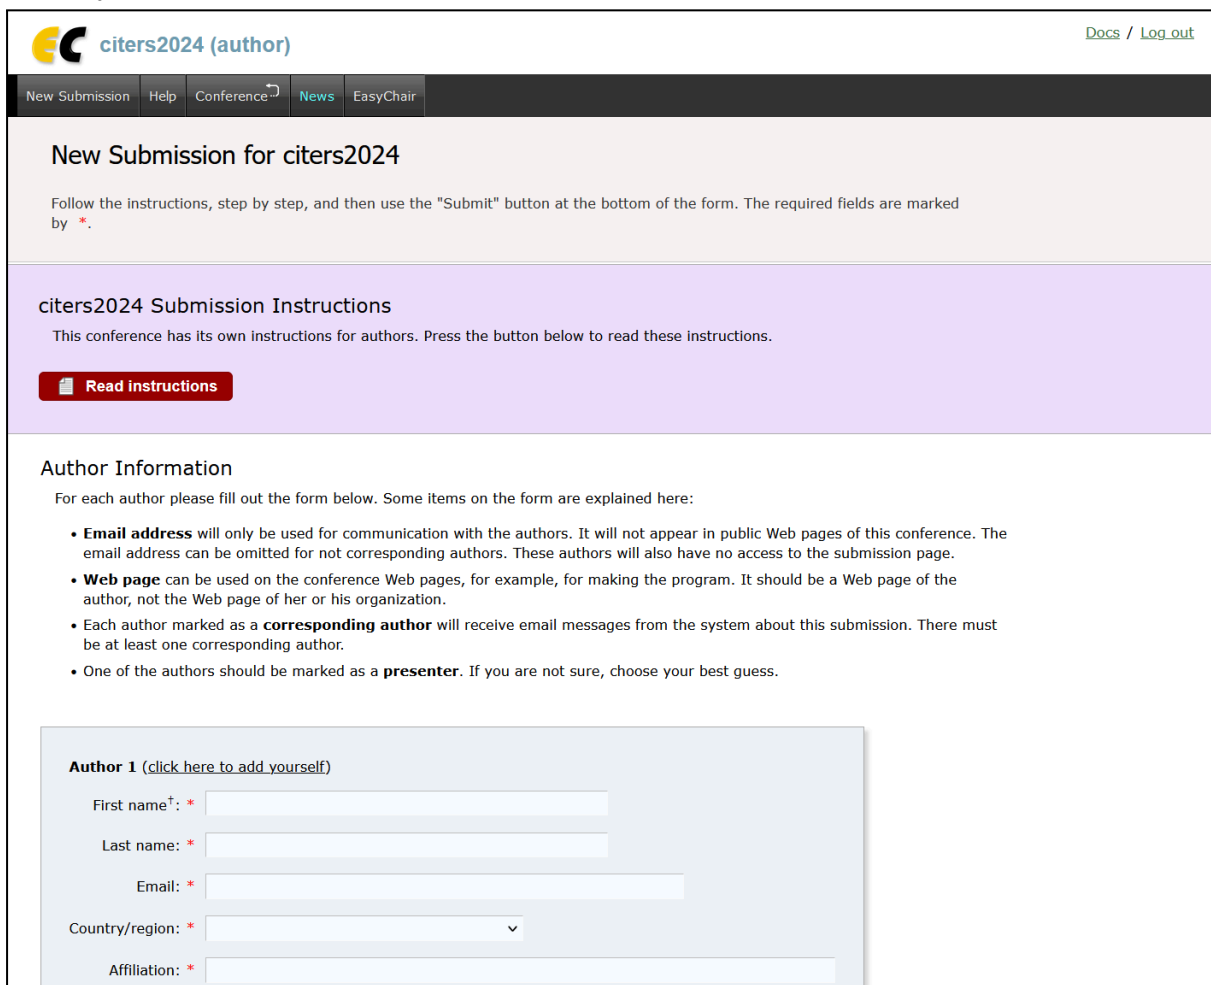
citers2024 (author)

Docs / Log out

New Submission Help Conference News EasyChair

New Submission for citers2024

Follow the instructions, step by step, and then use the "Submit" button at the bottom of the form. The required fields are marked by *.

citers2024 Submission Instructions

This conference has its own instructions for authors. Press the button below to read these instructions.

Read instructions

Author Information

For each author please fill out the form below. Some items on the form are explained here:

• **Email address** will only be used for communication with the authors. It will not appear in public Web pages of this conference. The email address can be omitted for not corresponding authors. These authors will also have no access to the submission page.
• **Web page** can be used on the conference Web pages, for example, for making the program. It should be a Web page of the author, not the Web page of her or his organization.
• Each author marked as a **corresponding author** will receive email messages from the system about this submission. There must be at least one corresponding author.
• One of the authors should be marked as a **presenter**. If you are not sure, choose your best guess.

**Author 1** (click here to add yourself)

First name$^{\dagger}$: *

Last name: *

Email: *

Country/region: *

Affiliation: *